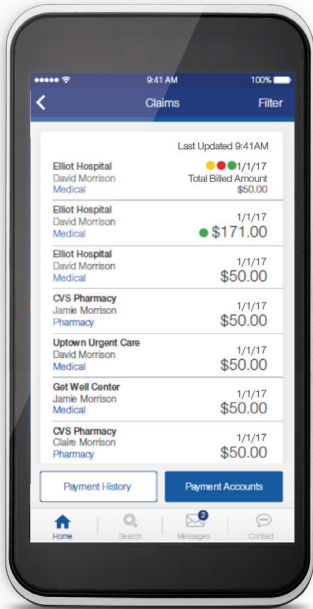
9:41 AM 100%

Claims Filter

Last Updated 9:41AM

Elliot Hospital
David Morrison
Medical
1/1/17
Total Billed Amount
$50.00

Elliot Hospital
1/1/17
$171.00

Elliot Hospital
David Morrison
Medical
1/1/17
$50.00

CVS Pharmacy
Jamie Morrison
Pharmacy
1/1/17
$50.00

Uptown Urgent Care
David Morrison
Medical
1/1/17
$50.00

Get Well Center
Jamie Morrison
Medical
1/1/17
$50.00

CVS Pharmacy
Claire Morrison
Pharmacy
1/1/17
$50.00

Payment History
Payment Accounts

Home
Search
2
Messages
Contact